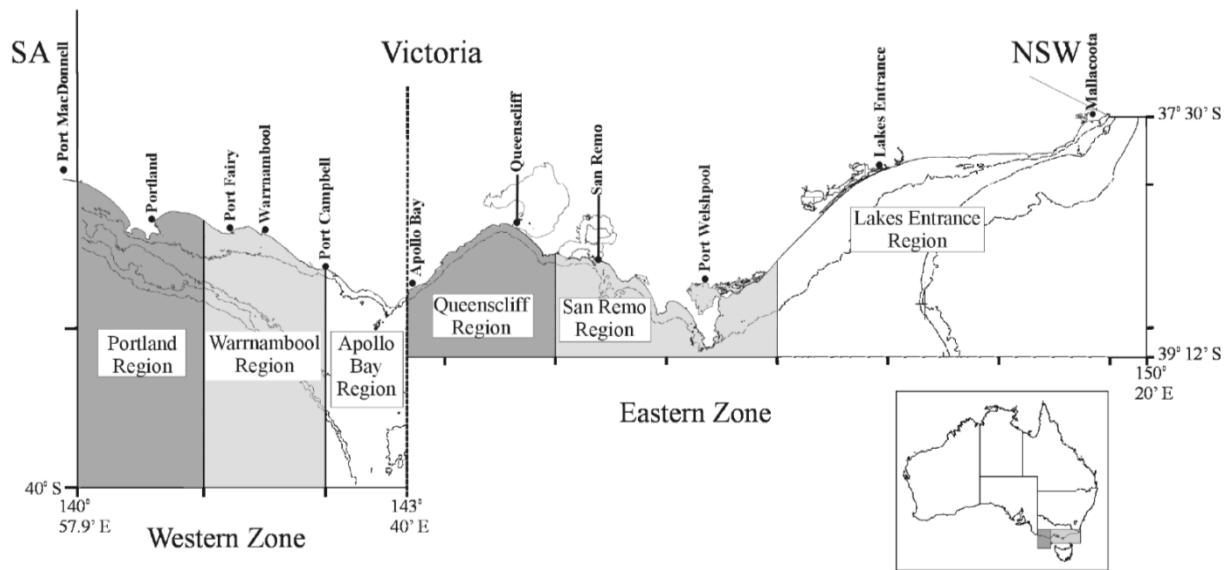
SA

Port MacDonnell

Victoria

NSW

Mallacoota

37° 30' S

Lakes Entrance

Queenscliff

San Remo

Portland

Port Fairy

Warrnambool

Port Campbell

Apollo Bay

Port Welshpool

Lakes Entrance Region

Queenscliff Region

San Remo Region

Portland Region

Warrnambool Region

Apollo Bay Region

39° 12' S

150° 20' E

Eastern Zone

40° S

140° 57.9' E

143° 40' E

Western Zone